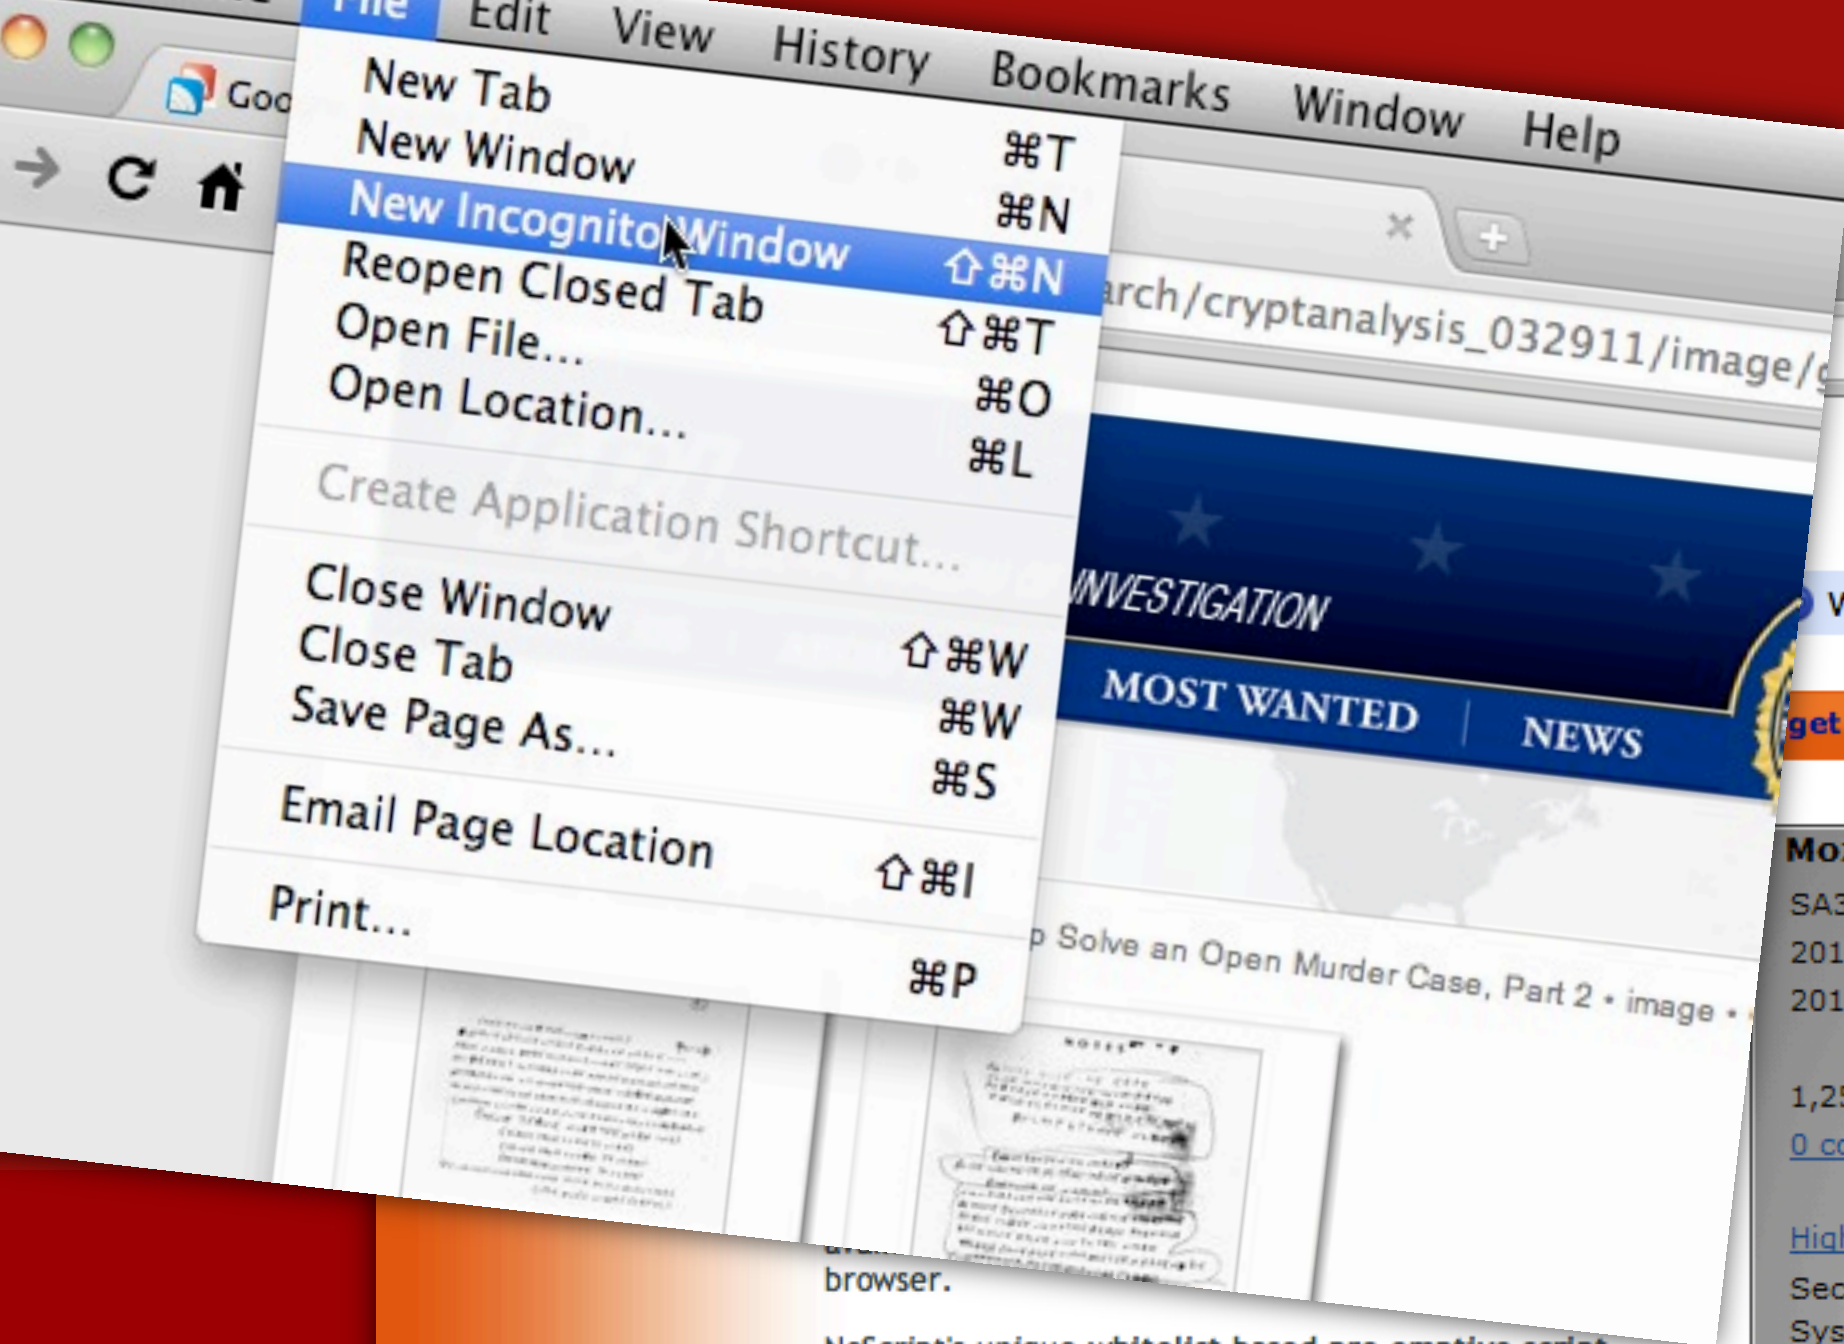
File Edit View History Bookmarks Window Help

Goo

New Tab ⌘T
New Window ⌘N
New Incognito Window ⇧⌘N
Reopen Closed Tab ⇧⌘T
Open File... ⌘O
Open Location... ⌘L

Create Application Shortcut...

Close Window ⇧⌘W
Close Tab ⌘W
Save Page As... ⌘S

Email Page Location ⇧⌘I

Print... ⌘P

arch/cryptanalysis_032911/image/g

INVESTIGATION

MOST WANTED | NEWS

p Solve an Open Murder Case, Part 2 • image •

get

Mo
SA3
201
201

1,2
0 c

Hig
Sec
Sys

browser.